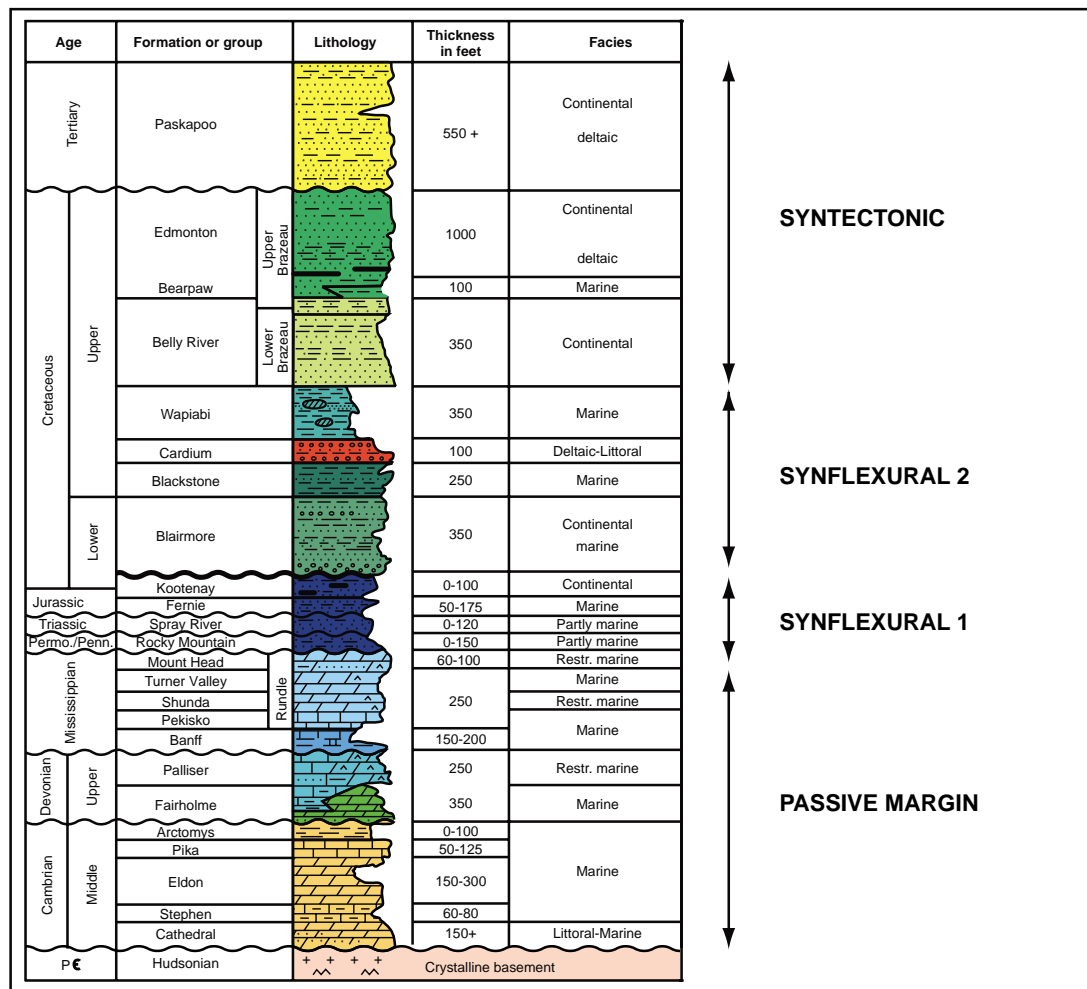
| Age | | Formation or group | | Lithology | Thickness in feet | Facies |
|---|---|---|---|---|---|---|
| Tertiary | | Paskapoo | | | 550 + | Continental deltaic |
| Cretaceous | Upper | Edmonton | Upper Brazeau | | 1000 | Continental deltaic |
| | | Bearpaw | | | 100 | Marine |
| | | Belly River | Lower Brazeau | | 350 | Continental |
| | | Wapiabi | | | 350 | Marine |
| | | Cardium | | | 100 | Deltaic-Littoral |
| | | Blackstone | | | 250 | Marine |
| | Lower | Blairmore | | | 350 | Continental marine |
| | | Kootenay | | | 0-100 | Continental |
| Jurassic | | Fernie | | | 50-175 | Marine |
| Triassic | | Spray River | | | 0-120 | Partly marine |
| Permo./Penn. | | Rocky Mountain | | | 0-150 | Partly marine |
| Mississippian | | Mount Head | | | 60-100 | Restr. marine |
| | | Turner Valley | Rundle | | 250 | Marine |
| | | Shunda | | | | Restr. marine |
| | | Pekisko | | | | Marine |
| | | Banff | | | 150-200 | |
| Devonian | Upper | Palliser | | | 250 | Restr. marine |
| | | Fairholme | | | 350 | Marine |
| Cambrian | Middle | Arctomys | | | 0-100 | Marine |
| | | Pika | | | 50-125 | |
| | | Eldon | | | 150-300 | |
| | | Stephen | | | 60-80 | |
| | | Cathedral | | | 150+ | Littoral-Marine |
| P€ | | Hudsonian | | Crystalline basement | | |

SYNTECTONIC

SYNFLEXURAL 2

SYNFLEXURAL 1

PASSIVE MARGIN